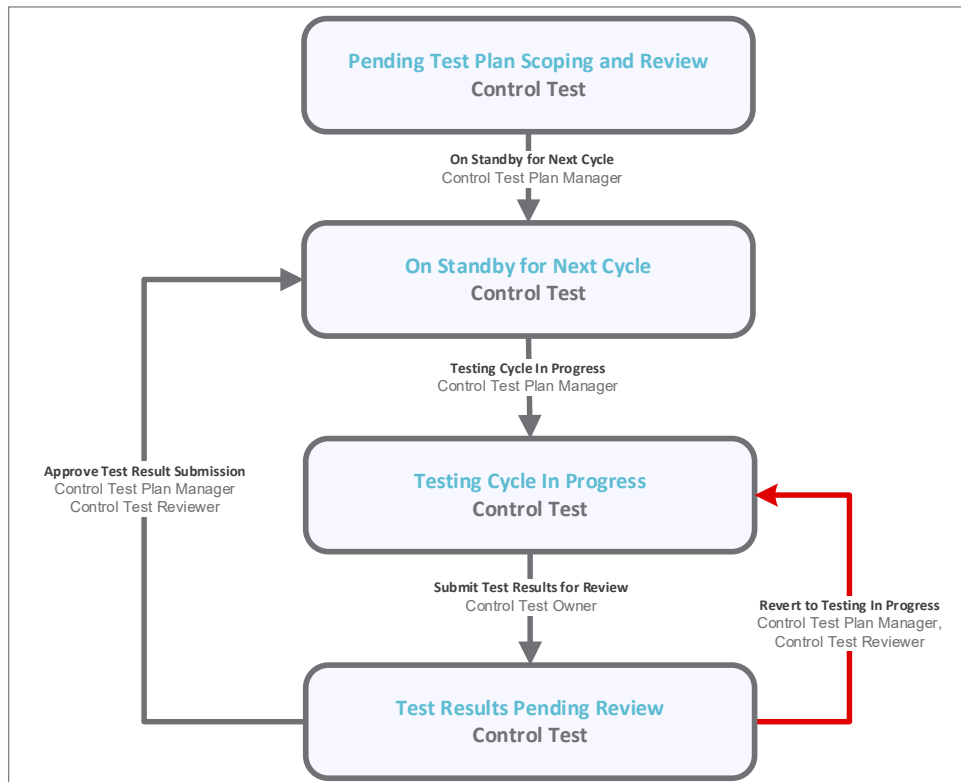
Pending Test Plan Scoping and Review
Control Test

On Standby for Next Cycle
Control Test Plan Manager

On Standby for Next Cycle
Control Test

Testing Cycle In Progress
Control Test Plan Manager

Approve Test Result Submission
Control Test Plan Manager
Control Test Reviewer

Testing Cycle In Progress
Control Test

Submit Test Results for Review
Control Test Owner

Revert to Testing In Progress
Control Test Plan Manager,
Control Test Reviewer

Test Results Pending Review
Control Test